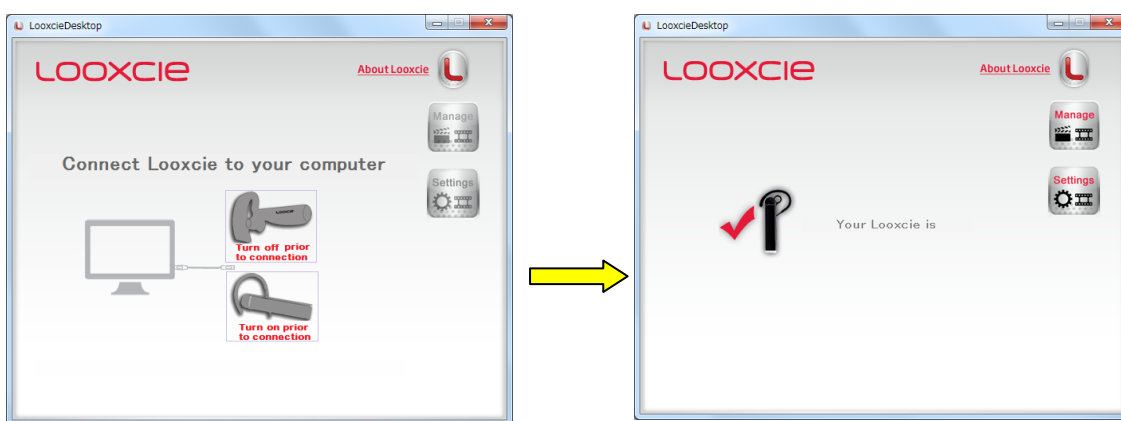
LooxcieDesktop

LOOXCIE

About Looxcie

Manage

Settings

Connect Looxcie to your computer

Turn off prior to connection

Turn on prior to connection

LooxcieDesktop

LOOXCIE

About Looxcie

Manage

Settings

Your Looxcie is